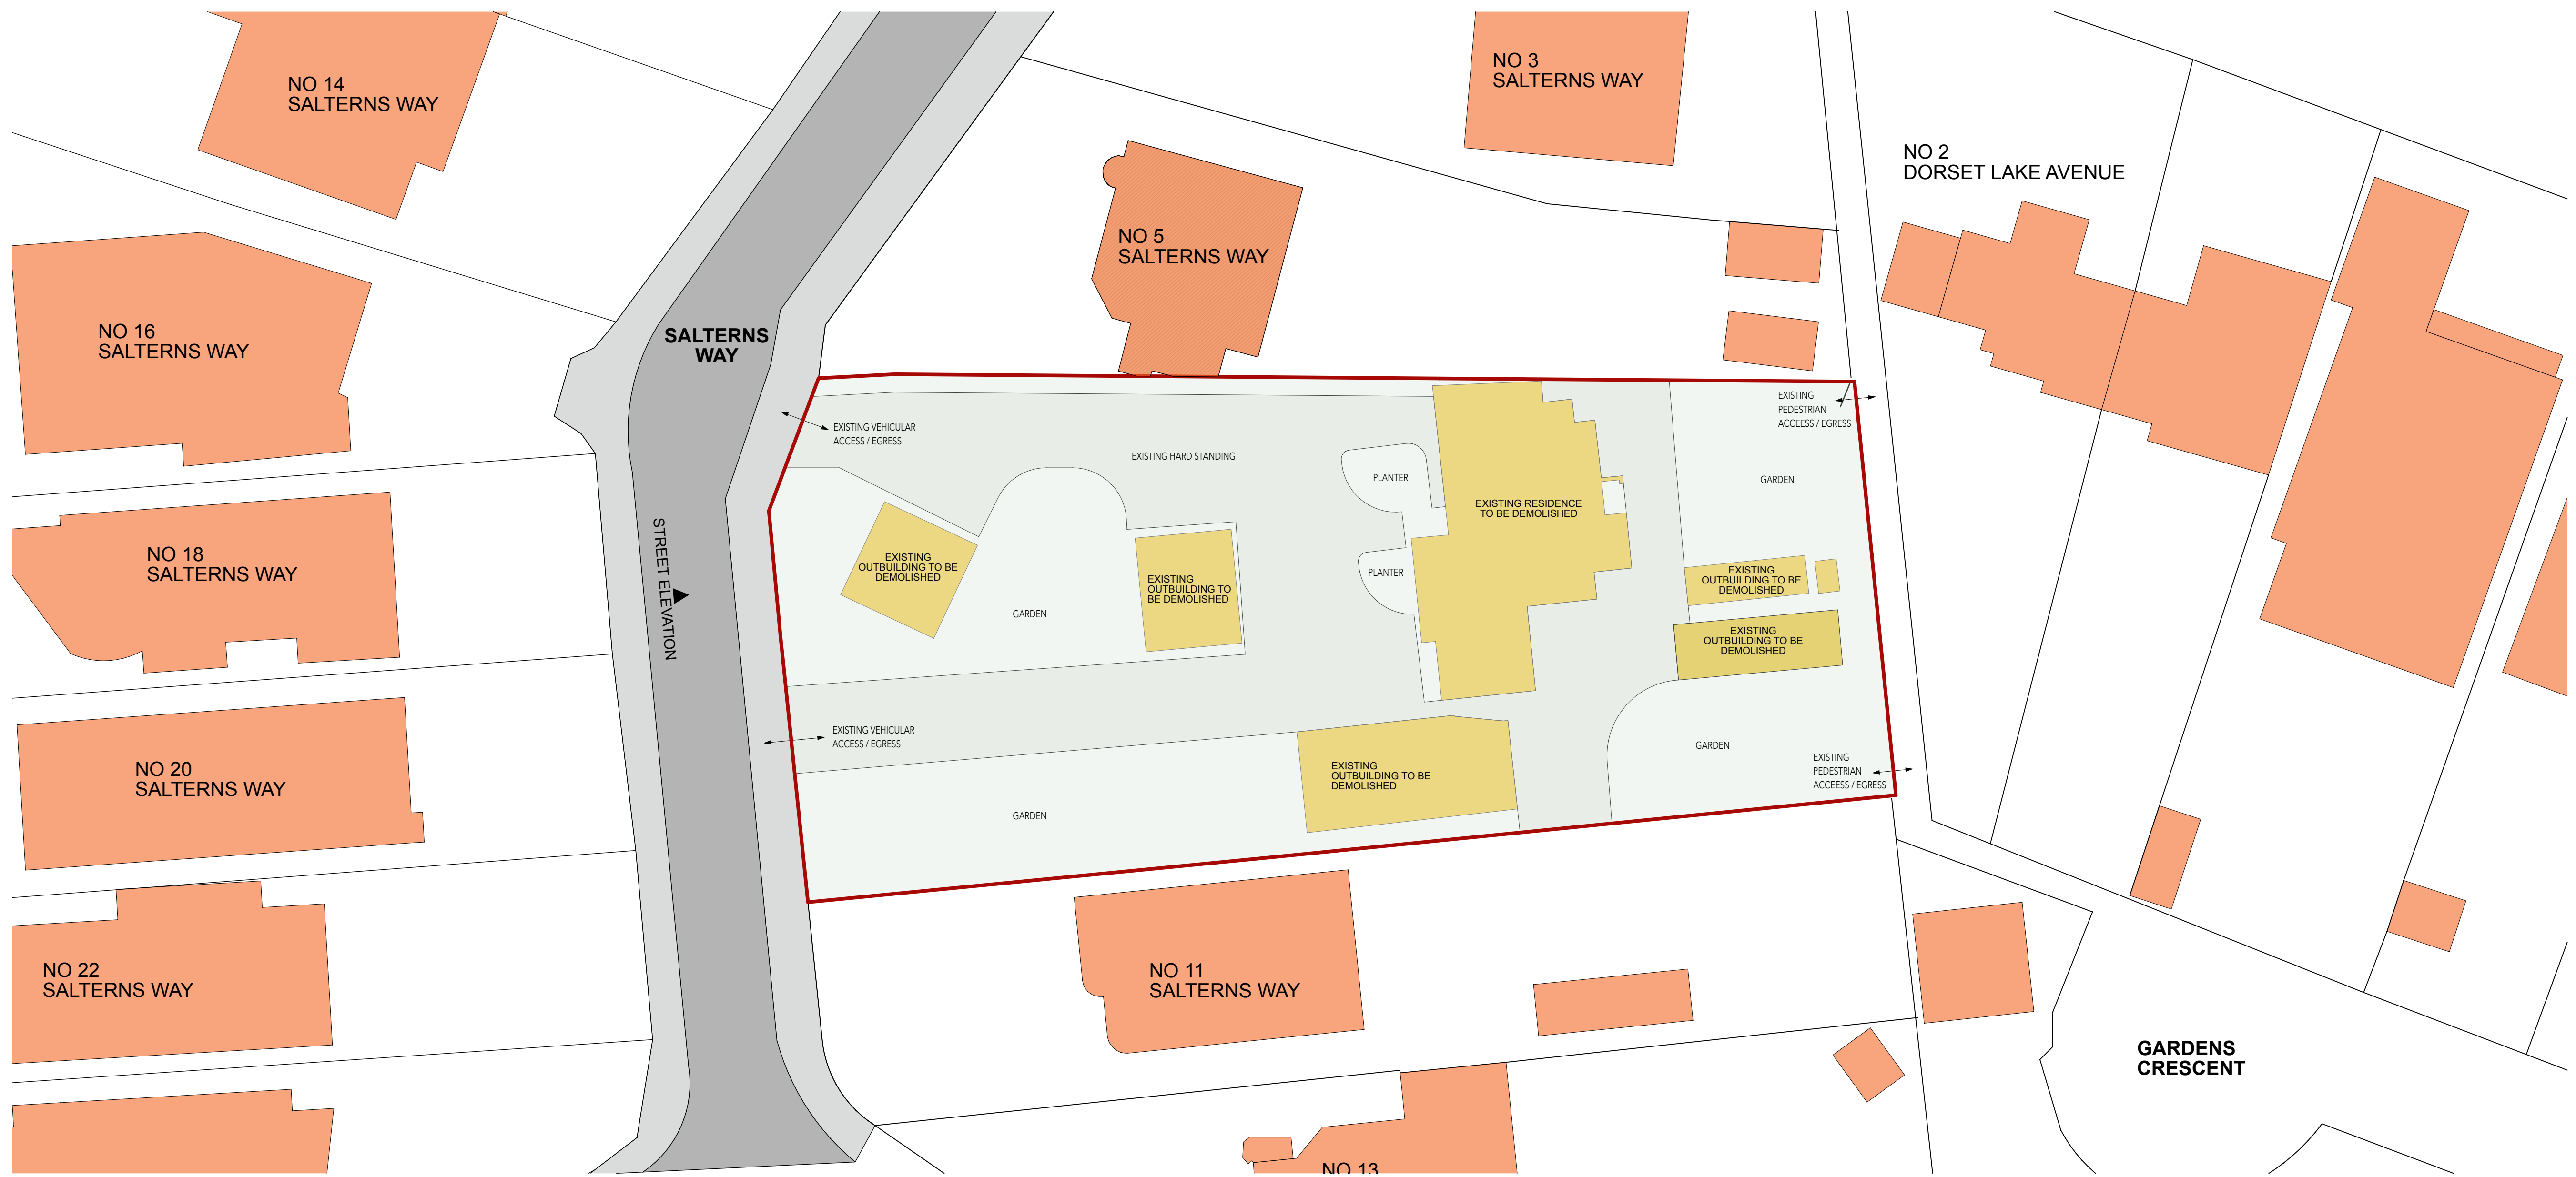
NO 14
SALTERNS WAY

NO 3
SALTERNS WAY

NO 2
DORSET LAKE AVENUE

NO 5
SALTERNS WAY

NO 16
SALTERNS WAY

SALTERNS WAY

EXISTING VEHICULAR ACCESS / EGRESS

EXISTING HARD STANDING

PLANTER

EXISTING RESIDENCE TO BE DEMOLISHED

EXISTING PEDESTRIAN ACCESS / EGRESS

GARDEN

NO 18
SALTERNS WAY

STREET ELEVATION

EXISTING OUTBUILDING TO BE DEMOLISHED

GARDEN

EXISTING OUTBUILDING TO BE DEMOLISHED

PLANTER

EXISTING OUTBUILDING TO BE DEMOLISHED

EXISTING OUTBUILDING TO BE DEMOLISHED

NO 20
SALTERNS WAY

EXISTING VEHICULAR ACCESS / EGRESS

EXISTING OUTBUILDING TO BE DEMOLISHED

GARDEN

EXISTING PEDESTRIAN ACCESS / EGRESS

GARDEN

NO 22
SALTERNS WAY

NO 11
SALTERNS WAY

GARDENS CRESCENT

NO 13